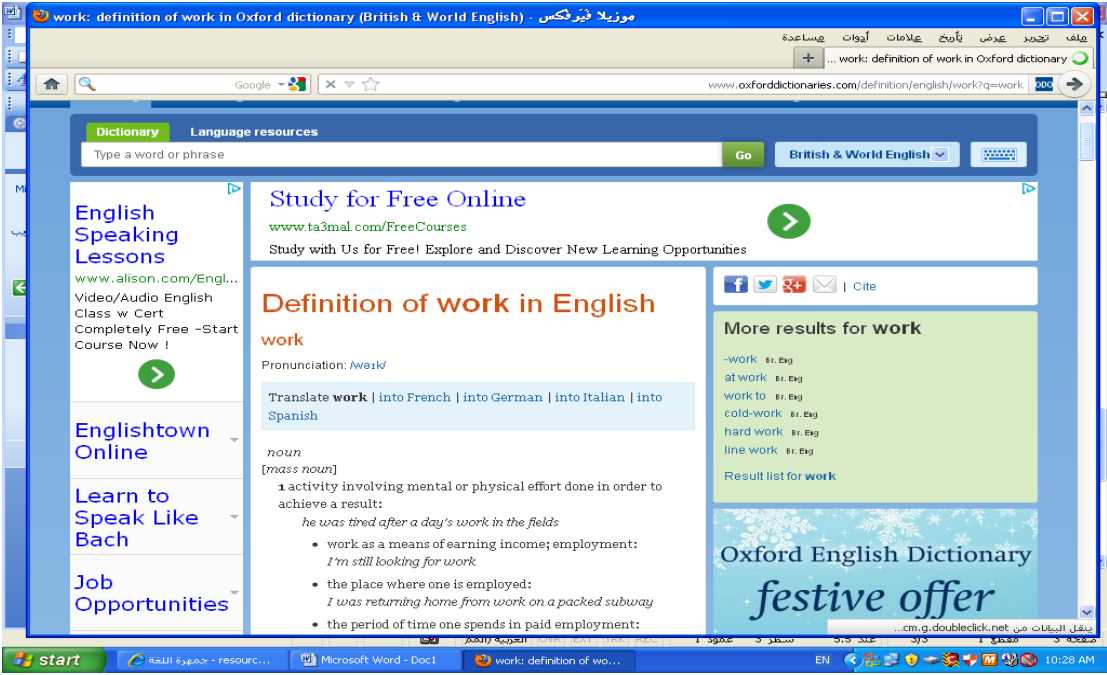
work: definition of work in Oxford dictionary (British & World English) - موزيلا فَيَرفكس

ملف تحرير عرض تأريخ علامات أدوات مساعدة

... work: definition of work in Oxford dictionary

Google

www.oxforddictionaries.com/definition/english/work?q=work

Dictionary Language resources

Type a word or phrase

Go

British & World English

English Speaking Lessons
www.alison.com/Engl...
Video/Audio English Class w Cert Completely Free -Start Course Now !

Englishtown Online

Learn to Speak Like Bach

Job Opportunities

Study for Free Online
www.ta3mal.com/FreeCourses
Study with Us for Free! Explore and Discover New Learning Opportunities

Definition of work in English

work

Pronunciation: /wəːk/

Translate work | into French | into German | into Italian | into Spanish

noun
[mass noun]
1 activity involving mental or physical effort done in order to achieve a result:
he was tired after a day's work in the fields
• work as a means of earning income; employment:
I'm still looking for work
• the place where one is employed:
I was returning home from work on a packed subway
• the period of time one spends in paid employment:

| Cite

More results for work
-work Br. Eng
at work Br. Eng
work to Br. Eng
cold-work Br. Eng
hard work Br. Eng
line work Br. Eng
Result list for work

Oxford English Dictionary
festive offer

ينقل البيانات من cm.g.doubleclick.net...

start
جمهرة اللغة - resourc...
Microsoft Word - Doc1
work: definition of wo...
EN
10:28 AM